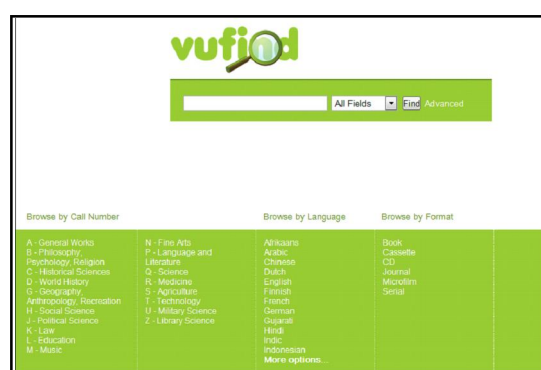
vufind

All Fields Find Advanced

Browse by Call Number

A - General Works
B - Philosophy, Psychology, Religion
C - Historical Sciences
D - World History
G - Geography, Anthropology, Recreation
H - Social Science
J - Political Science
K - Law
L - Education
M - Music

N - Fine Arts
P - Language and Literature
Q - Science
R - Medicine
S - Agriculture
T - Technology
U - Military Science
Z - Library Science

Browse by Language

Afrikaans
Arabic
Chinese
Dutch
English
Finnish
French
German
Gujarati
Hindi
Indic
Indonesian
More options...

Browse by Format

Book
Cassette
CD
Journal
Microfilm
Serial